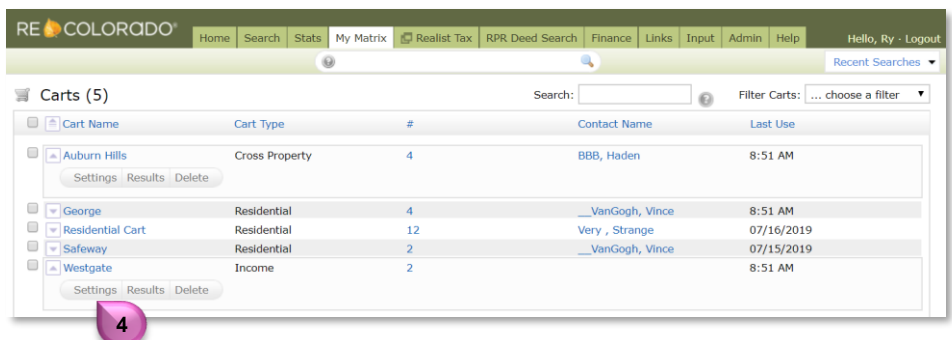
RE COLORADO®

Home | Search | Stats | My Matrix | Realist Tax | RPR Deed Search | Finance | Links | Input | Admin | Help

Hello, Ry · Logout

Recent Searches

Carts (5)

Search:

Filter Carts: ... choose a filter

| Cart Name | Cart Type | # | Contact Name | Last Use |
|---|---|---|---|---|
| Auburn Hills | Cross Property | 4 | BBB, Haden | 8:51 AM |
| Settings Results Delete | | | | |
| George | Residential | 4 | __VanGogh, Vince | 8:51 AM |
| Residential Cart | Residential | 12 | Very , Strange | 07/16/2019 |
| Safeway | Residential | 2 | __VanGogh, Vince | 07/15/2019 |
| Westgate | Income | 2 | | 8:51 AM |
| Settings Results Delete | | | | |

4